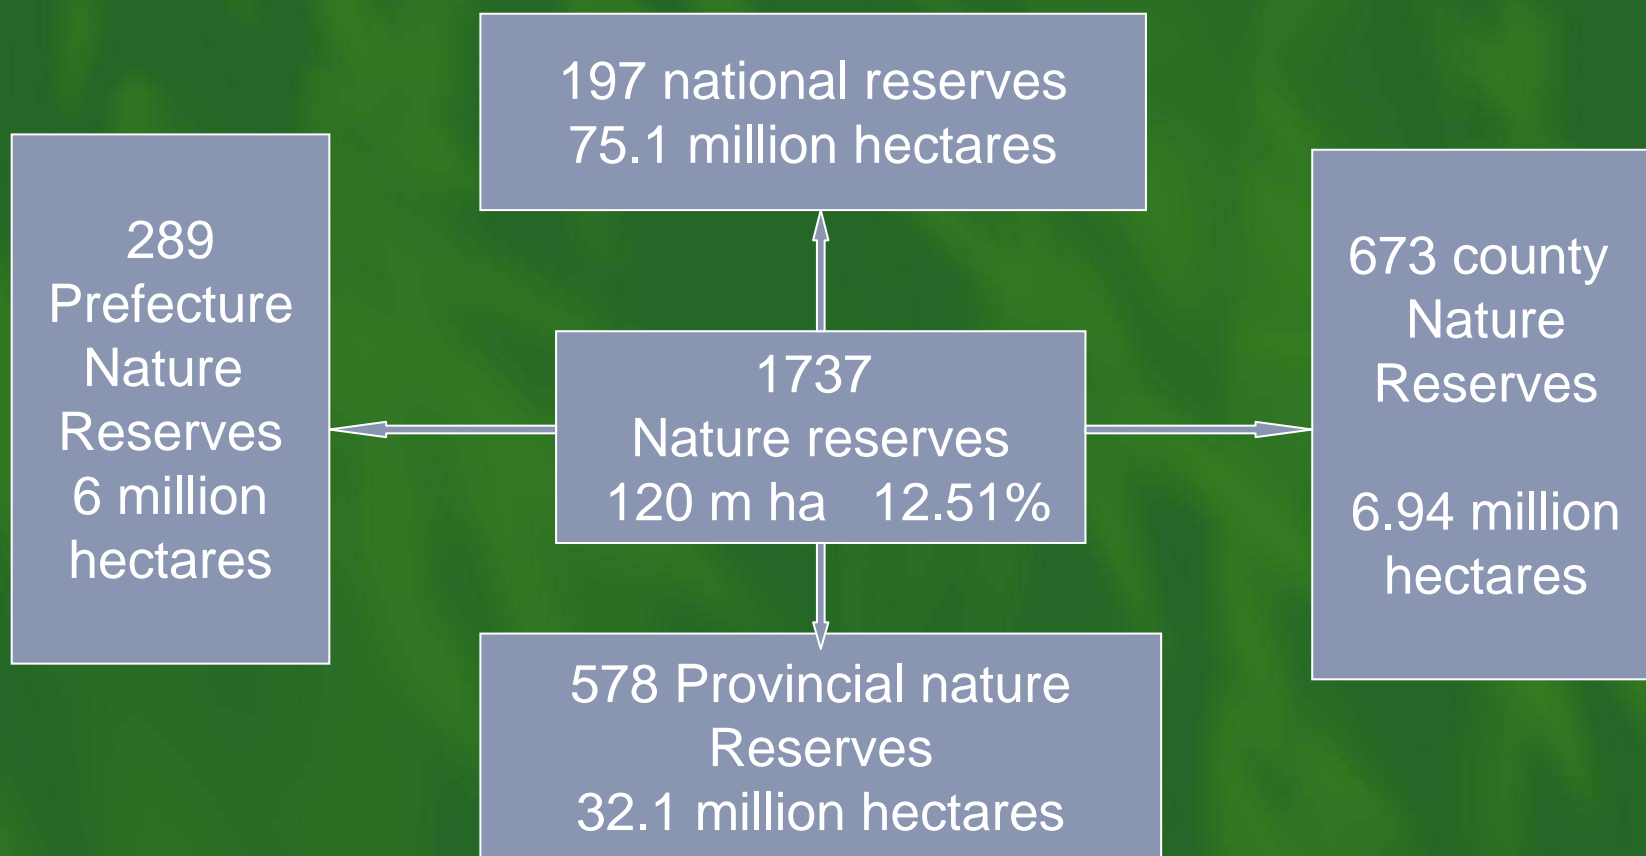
197 national reserves
75.1 million hectares

289
Prefecture
Nature
Reserves
6 million
hectares

1737
Nature reserves
120 m ha 12.51%

673 county
Nature
Reserves

6.94 million
hectares

578 Provincial nature
Reserves
32.1 million hectares